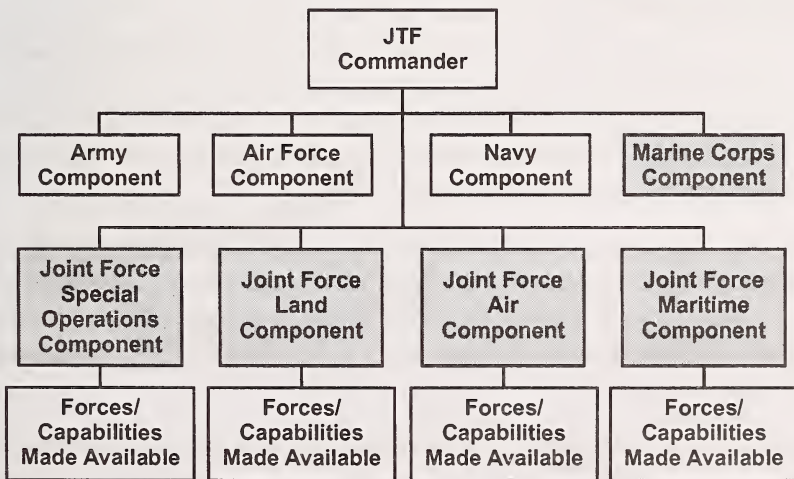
JTF Commander

Army Component

Air Force Component

Navy Component

Marine Corps Component

Joint Force Special Operations Component

Joint Force Land Component

Joint Force Air Component

Joint Force Maritime Component

Forces/ Capabilities Made Available

Forces/ Capabilities Made Available

Forces/ Capabilities Made Available

Forces/ Capabilities Made Available